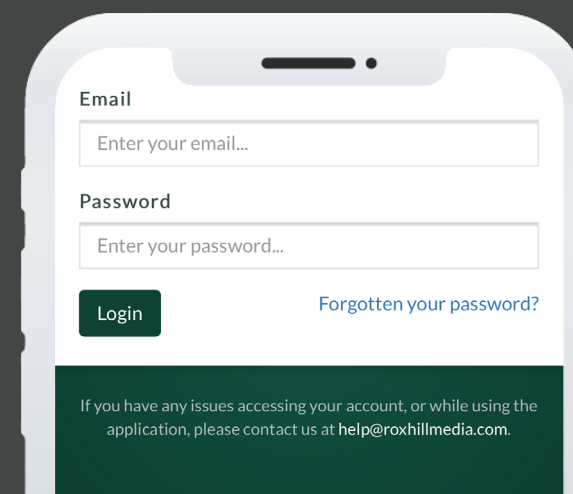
Email

Enter your email...

Password

Enter your password...

Login

Forgotten your password?

If you have any issues accessing your account, or while using the application, please contact us at help@roxhillmedia.com.